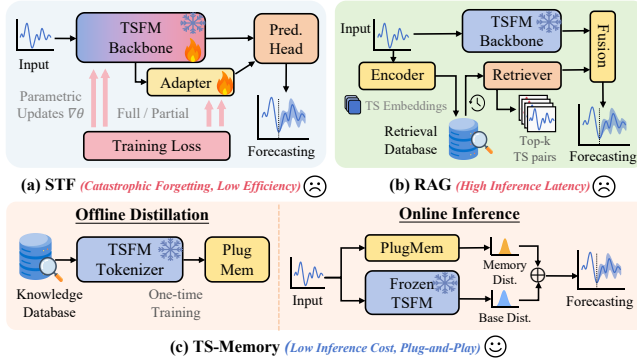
TSFM Backbone

Pred. Head

Input

Adapter

Parametric Updates $\nabla\theta$

Full / Partial

Training Loss

Forecasting

(a) STF (Catastrophic Forgetting, Low Efficiency) ☹

Input

TSFM Backbone

Fusion

Encoder

Retriever

TS Embeddings

Retrieval Database

Top-k TS pairs

Forecasting

(b) RAG (High Inference Latency) ☹

Offline Distillation

Knowledge Database

TSFM Tokenizer

One-time Training

Plug Mem

Online Inference

Input

PlugMem

Memory Dist.

Frozen TSFM

Base Dist.

Forecasting

(c) TS-Memory (Low Inference Cost, Plug-and-Play) ☺